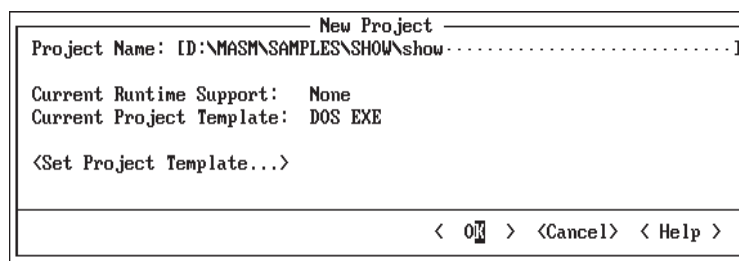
New Project

Project Name: [D:\MASM\SAMPLES\SHOW\show·································]

Current Runtime Support: None
Current Project Template: DOS EXE

<Set Project Template...>

< OK > <Cancel> < Help >